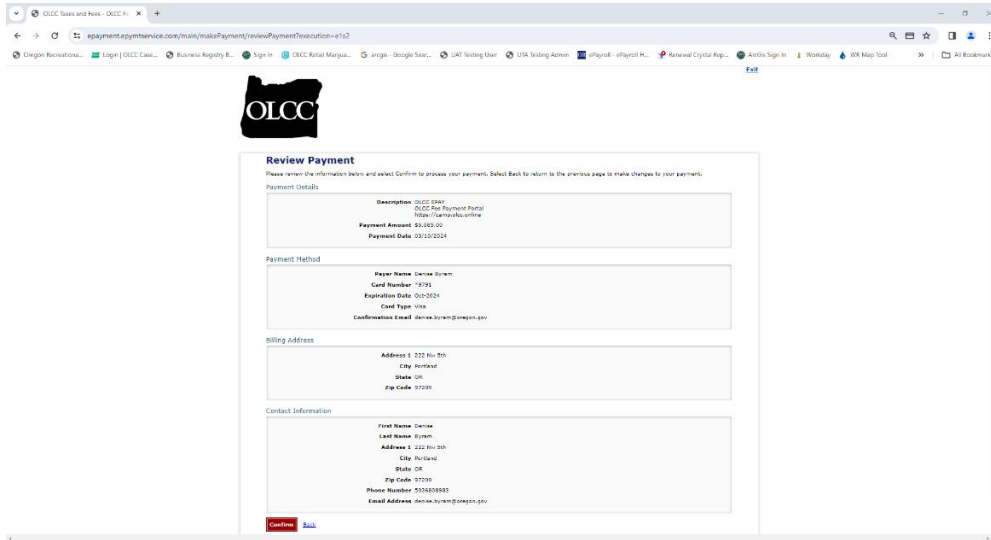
OLCC Taxes and Fees - OLCC F ×  +

epayment.epymtservice.com/main/makePayment/reviewPayment?execution=e1s2

Oregon Recreationa... Login | OLCC Case... Business Registry B... Sign In OLCC Retail Marijua... arcgis - Google Sear... UAT Testing User UTA Testing Admin ePayroll - ePayroll H... Renewal Crystal Rep... ArcGis Sign In Workday WR Map Tool » All Bookmarks

Exit

OLCC

Review Payment

Please review the information below and select Confirm to process your payment. Select Back to return to the previous page to make changes to your payment.

Payment Details

Description OLCC EPAY OLCC Fee Payment Portal https://camp.olcc.online

Payment Amount $5,085.00

Payment Date 03/13/2024

Payment Method

Payer Name Denise Byram

Card Number *9791

Expiration Date Oct-2024

Card Type Visa

Confirmation Email denise.byram@oregon.gov

Billing Address

Address 1 222 Nw 5th

City Portland

State OR

Zip Code 97209

Contact Information

First Name Denise

Last Name Byram

Address 1 222 Nw 5th

City Portland

State OR

Zip Code 97209

Phone Number 5036808983

Email Address denise.byram@oregon.gov

Confirm Back